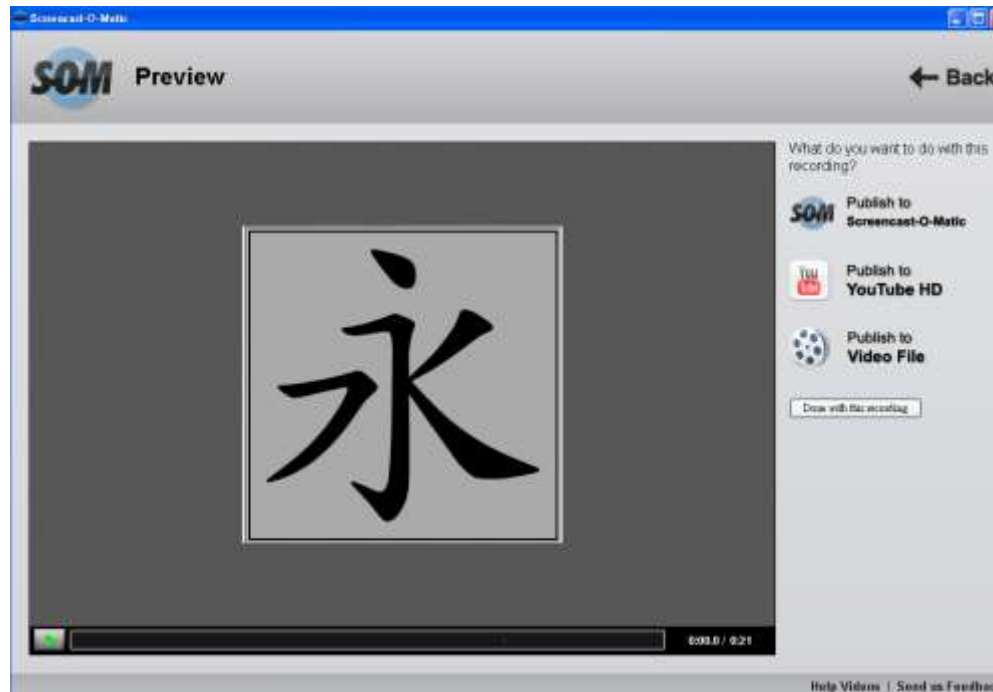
Screencast-O-Matic

SOM Preview

← Back

永

0:00.0 / 0:21

What do you want to do with this recording?

SOM Publish to Screencast-O-Matic

You Tube Publish to YouTube HD

Publish to Video File

Done with this recording

Help Videos | Send us Feedbac